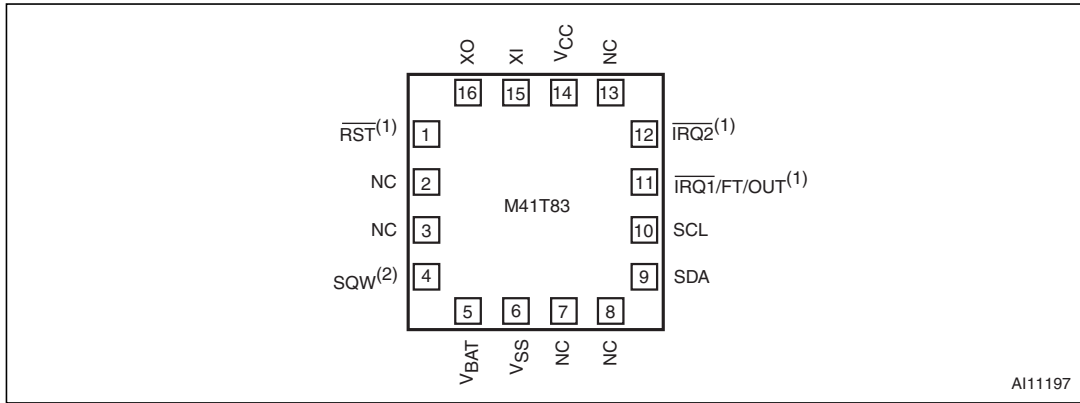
XO XI $V_{CC}$ NC

16 15 14 13

$\overline{RST}^{(1)}$ 1

NC 2

NC 3

$SQW^{(2)}$ 4

M41T83

12 $\overline{IRQ2}^{(1)}$

11 $\overline{IRQ1}/FT/OUT^{(1)}$

10 SCL

9 SDA

5 6 7 8

$V_{BAT}$ $V_{SS}$ NC NC

AI11197